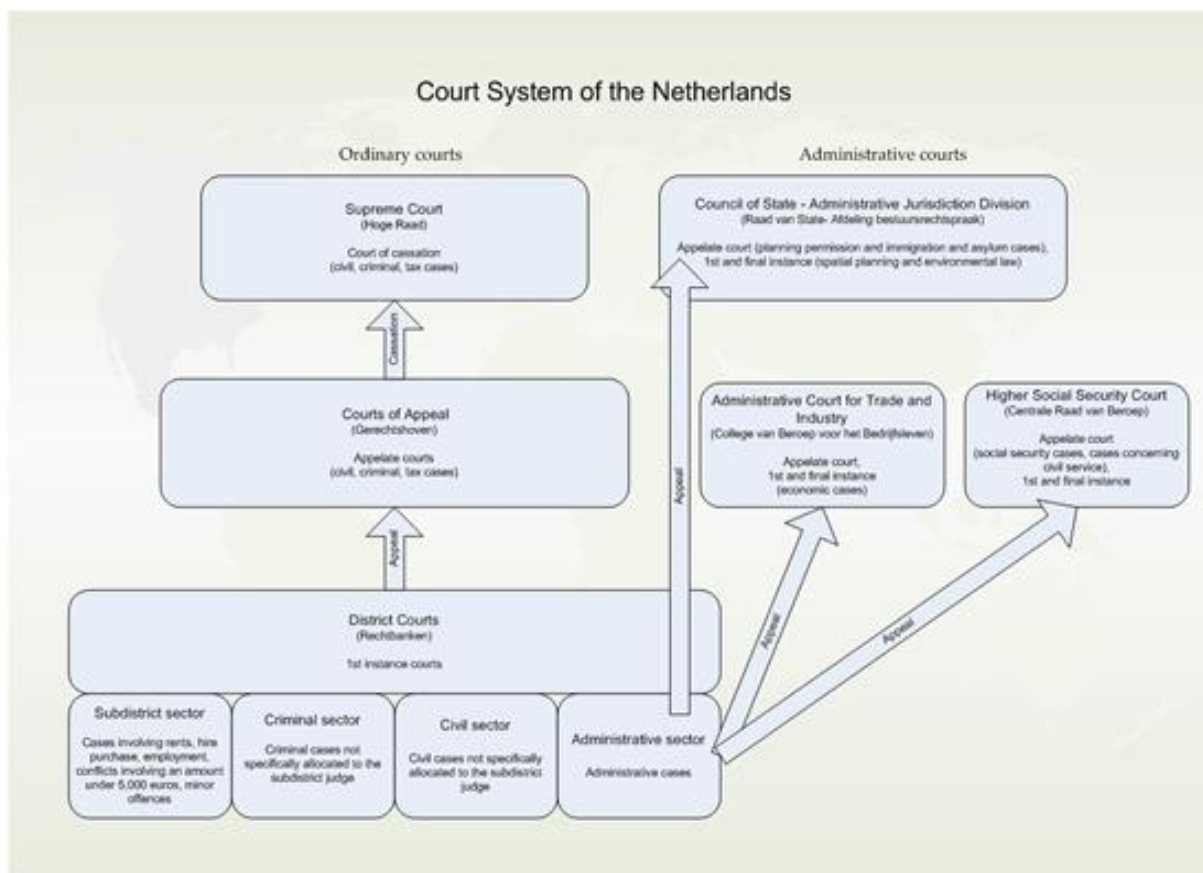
Court System of the Netherlands

Ordinary courts

Administrative courts

Supreme Court
(Hoge Raad)

Court of cassation
(civil, criminal, tax cases)

Council of State - Administrative Jurisdiction Division
(Raad van State- Afdeling bestuursrechtspraak)

Appelate court (planning permission and immigration and asylum cases), 1st and final instance (spatial planning and environmental law)

Cassation

Courts of Appeal
(Gerechtshoven)

Appelate courts
(civil, criminal, tax cases)

Appeal

Administrative Court for Trade and Industry
(College van Beroep voor het Bedrijfsleven)

Appelate court, 1st and final instance
(economic cases)

Higher Social Security Court
(Centrale Raad van Beroep)

Appelate court
(social security cases, cases concerning civil service),
1st and final instance

Appeal

District Courts
(Rechtbanken)

1st instance courts

Appeal

Appeal

Subdistrict sector

Cases involving rents, hire purchase, employment, conflicts involving an amount under 5,000 euros, minor offences

Criminal sector

Criminal cases not specifically allocated to the subdistrict judge

Civil sector

Civil cases not specifically allocated to the subdistrict judge

Administrative sector

Administrative cases